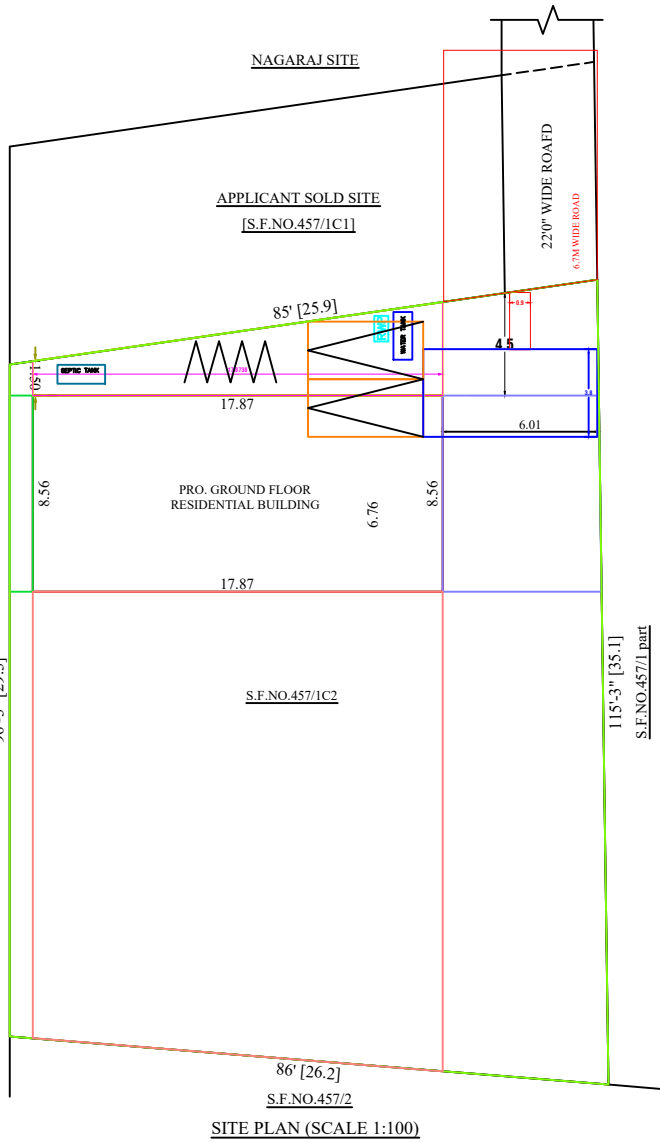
NAGARAJ SITE

APPLICANT SOLD SITE
[S.F.NO.457/1C1]

22'0" WIDE ROAFD
6.7M WIDE ROAD

85' [25.9]

0.9

4.5

SEPTIC TANK

WATER TANK

1.50

17.87

6.01

8.56

PRO. GROUND FLOOR
RESIDENTIAL BUILDING

6.76

8.56

17.87

S.F.NO.457/1C2

115'-3" [35.1]
S.F.NO.457/1 part

96'-3" [29.3]

86' [26.2]

S.F.NO.457/2

SITE PLAN (SCALE 1:100)